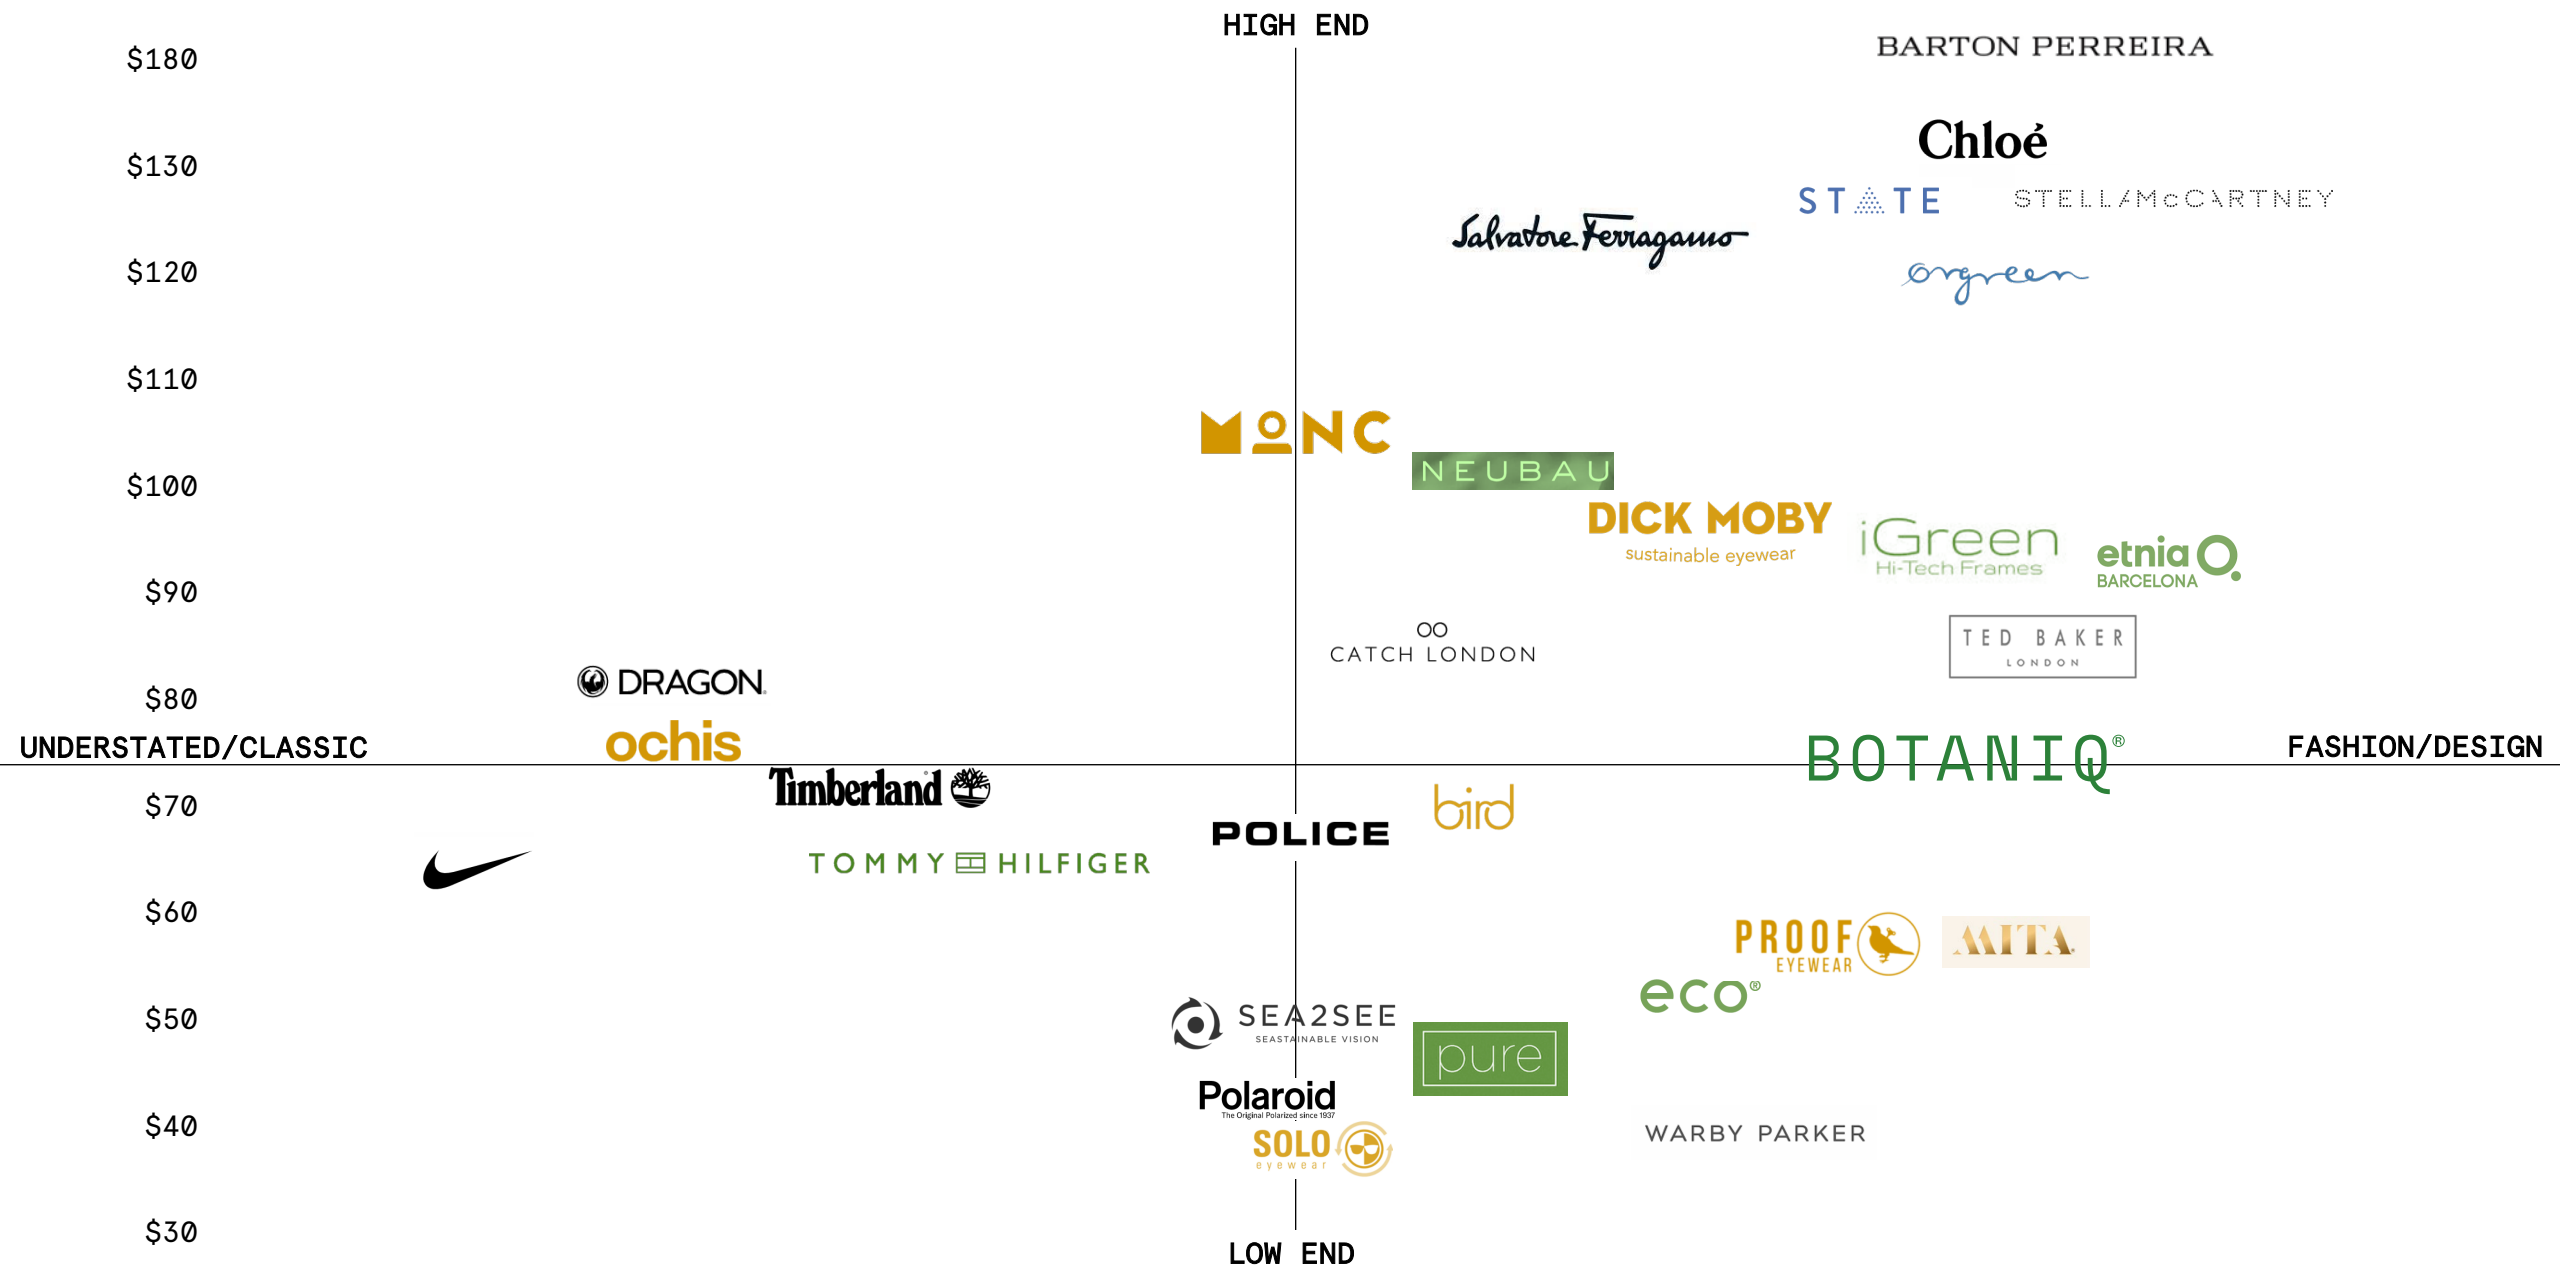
HIGH END

$180

BARTON PERREIRA

Chloé

$130

STATE

STELLA McCARTNEY

Salvatore Ferragamo

$120

orgreen

$110

MONC

NEUBAU

$100

DICK MOBY
sustainable eyewear

iGreen
Hi-Tech Frames

etnia
BARCELONA

$90

CATCH LONDON

TED BAKER
LONDON

DRAGON

$80

UNDERSTATED/CLASSIC

ochis

BOTANIQ®

FASHION/DESIGN

Timberland

bird

$70

POLICE

TOMMY HILFIGER

$60

PROOF
EYEWEAR

MITA

eco®

$50

SEA2SEE
SEASTAINABLE VISION

pure

Polaroid
The Original Polarized since 1937

$40

WARBY PARKER

SOLO
eyewear

$30

LOW END